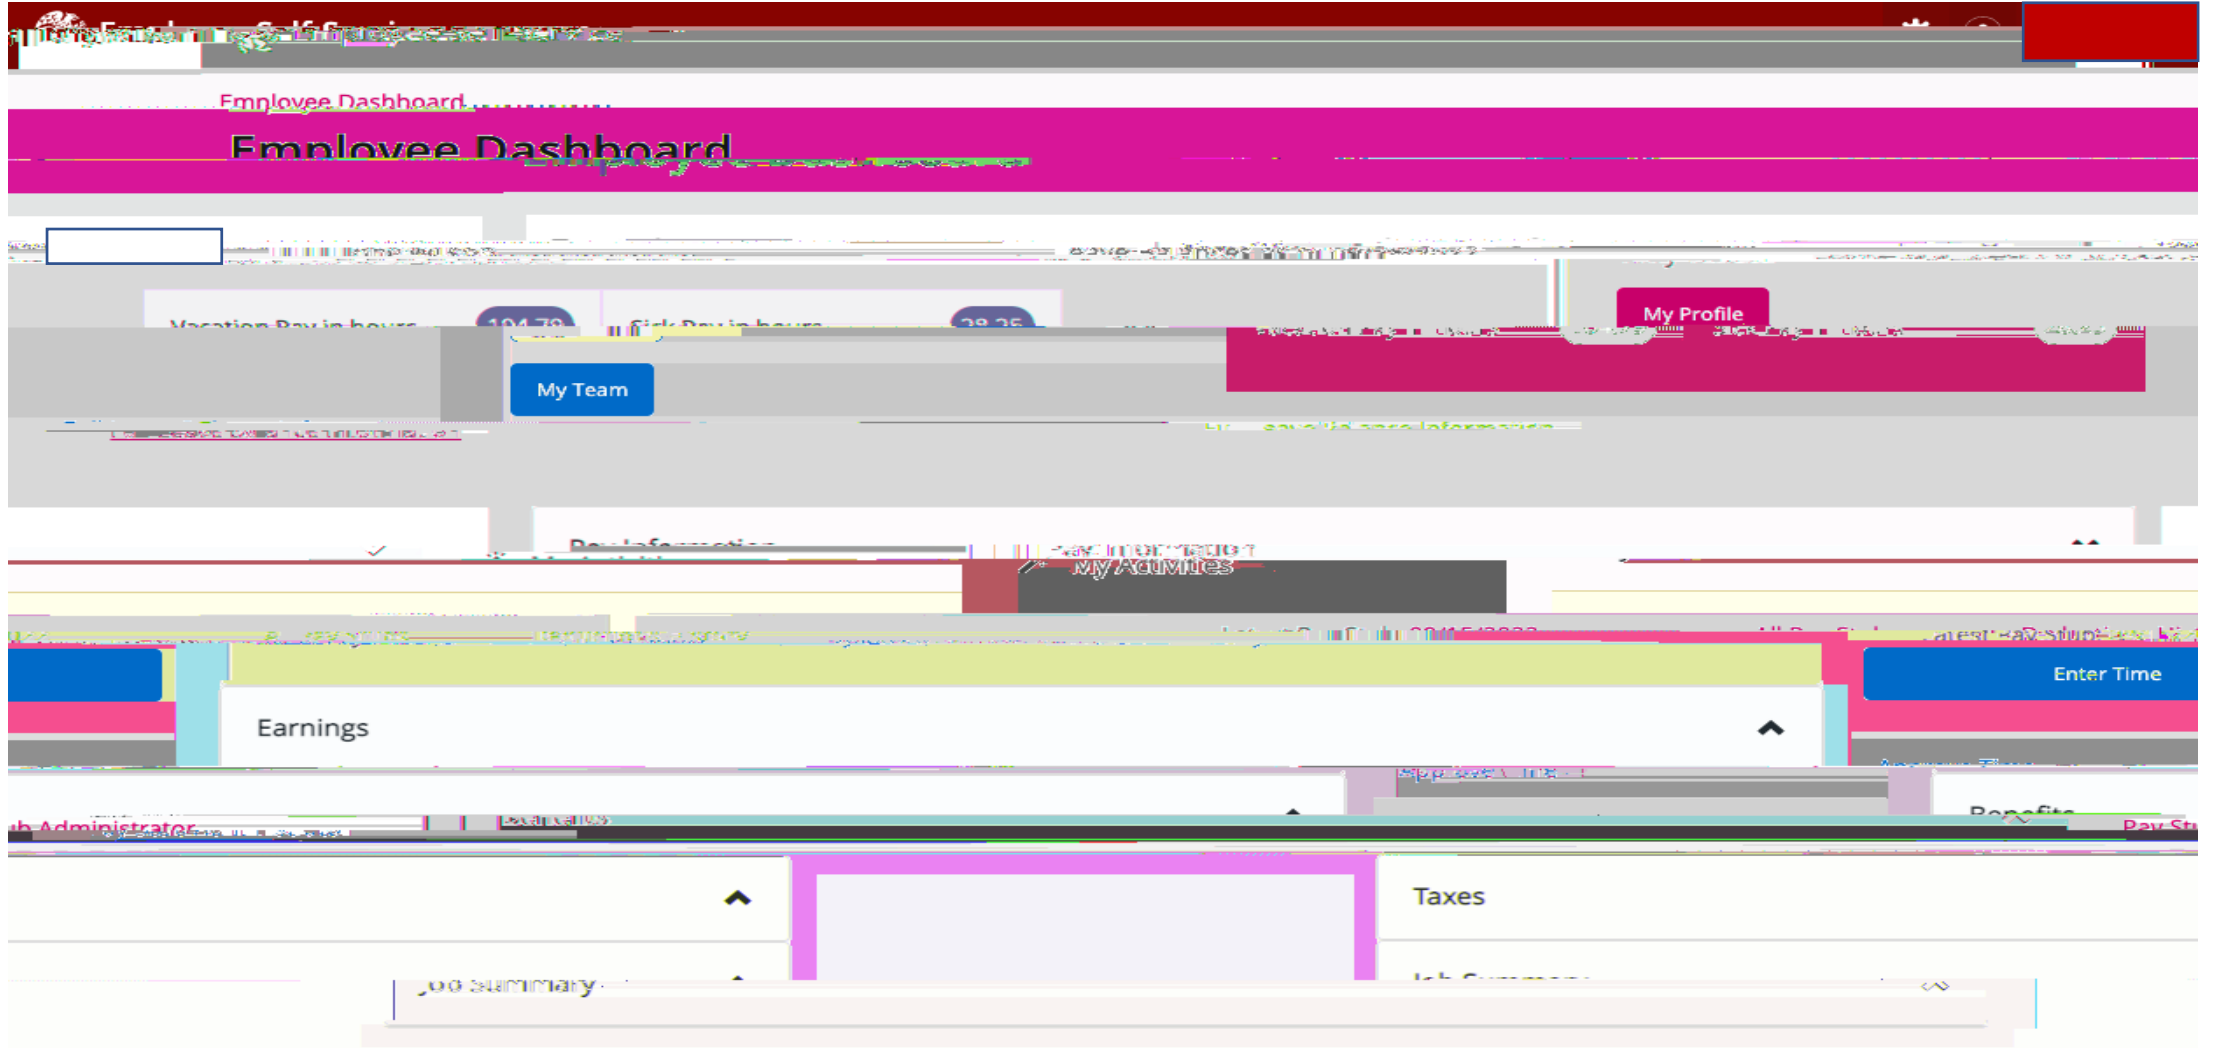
Employee Dashboard

Employee Dashboard

Vacation Pay in hours 104.79

Sick Pay in hours 28.25

My Profile

My Team

Pay Information

My Activities

Enter Time

Earnings

Approve Time

Administrator

Benefits

Pay Stu

Taxes

Job Summary

Job Summary